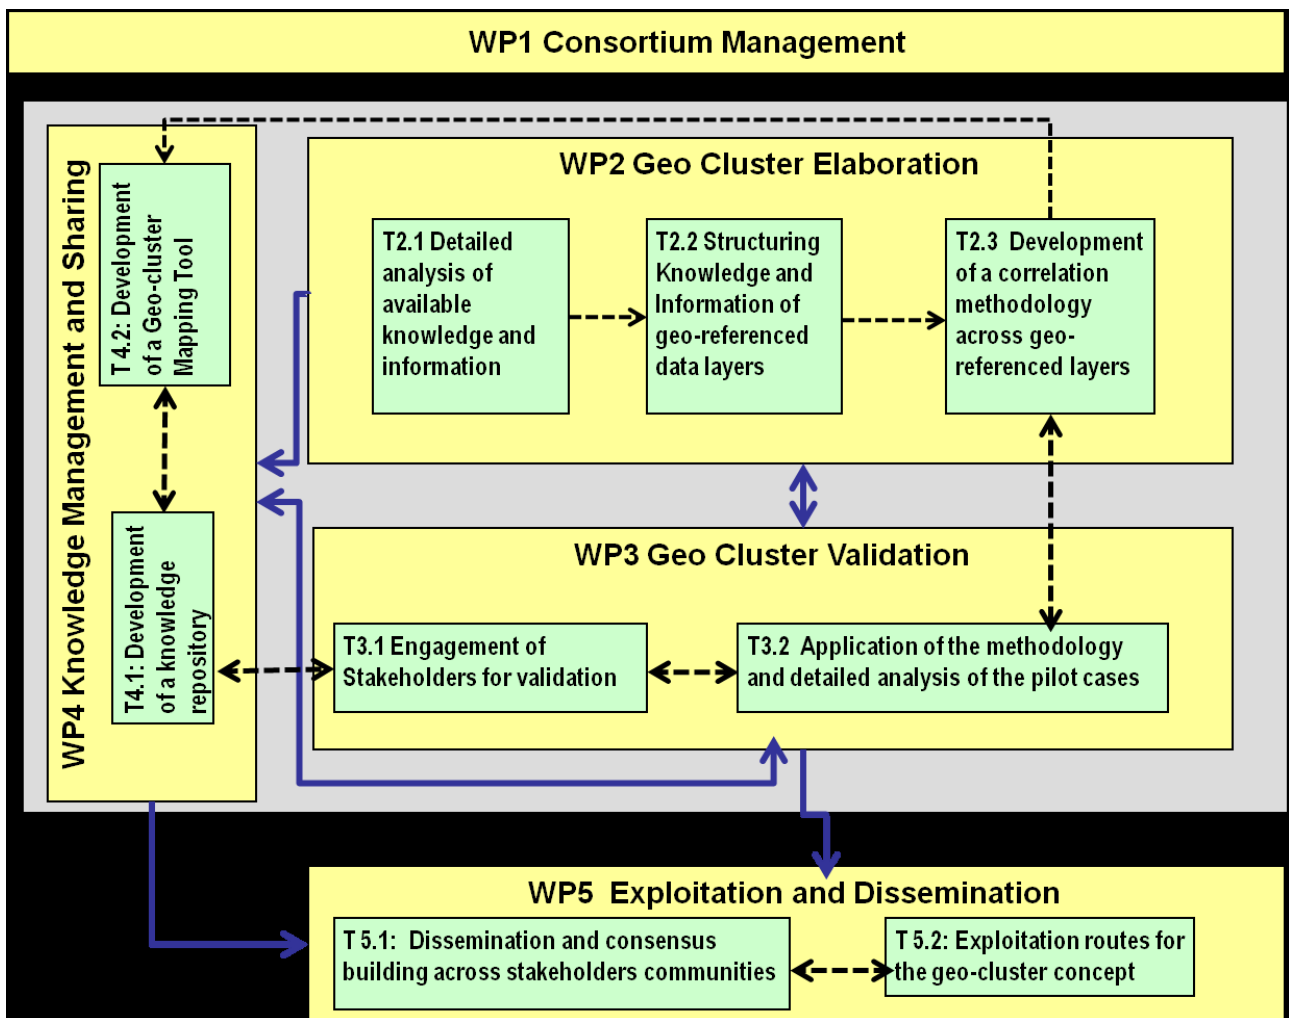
WP1 Consortium Management

WP4 Knowledge Management and Sharing

T 4.2: Development of a Geo-cluster Mapping Tool

T4.1: Development of a knowledge repository

WP2 Geo Cluster Elaboration

T2.1 Detailed analysis of available knowledge and information

T2.2 Structuring Knowledge and Information of geo-referenced data layers

T2.3 Development of a correlation methodology across geo-referenced layers

WP3 Geo Cluster Validation

T3.1 Engagement of Stakeholders for validation

T3.2 Application of the methodology and detailed analysis of the pilot cases

WP5 Exploitation and Dissemination

T 5.1: Dissemination and consensus building across stakeholders communities

T 5.2: Exploitation routes for the geo-cluster concept